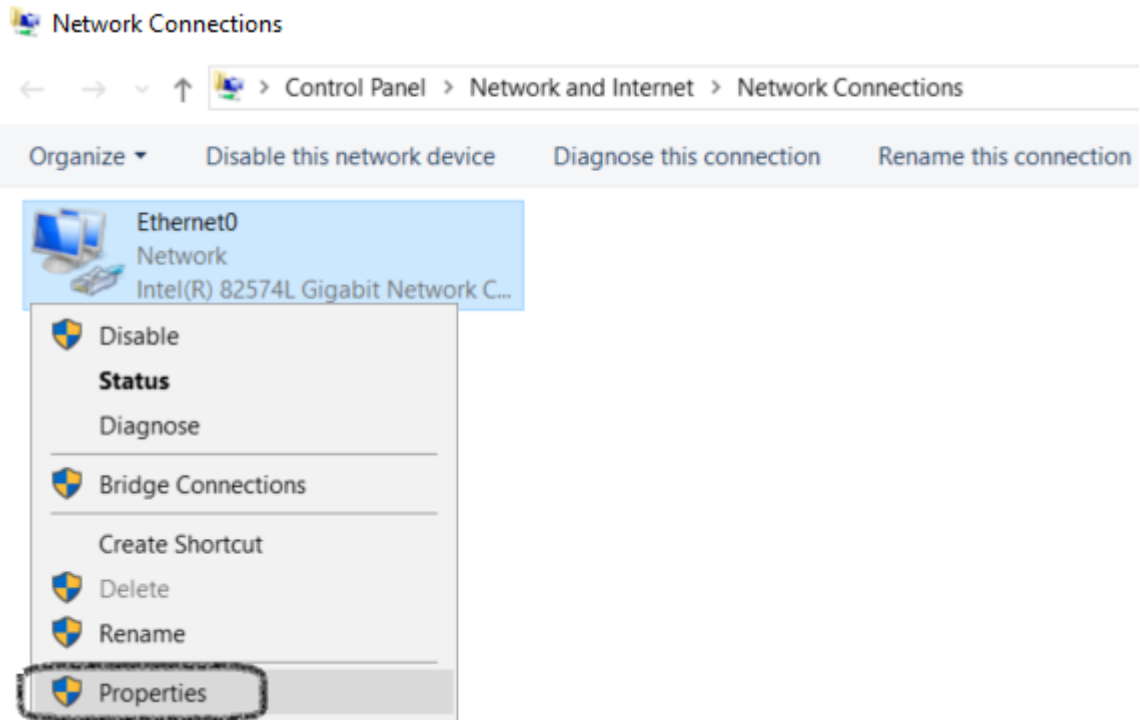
Network Connections

> Control Panel > Network and Internet > Network Connections

Organize ▾ Disable this network device Diagnose this connection Rename this connection

Ethernet0
Network
Intel(R) 82574L Gigabit Network C...

Disable
Status
Diagnose
Bridge Connections
Create Shortcut
Delete
Rename
Properties